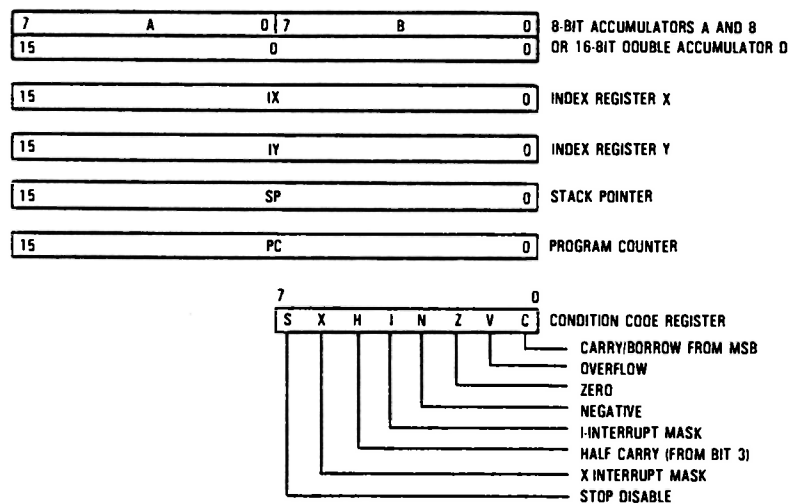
7 A 0 7 B 0
15 D 0

8-BIT ACCUMULATORS A AND B OR 16-BIT DOUBLE ACCUMULATOR D

15 IX 0

INDEX REGISTER X

15 IY 0

INDEX REGISTER Y

15 SP 0

STACK POINTER

15 PC 0

PROGRAM COUNTER

7 0

S X H I N Z V C

CONDITION CODE REGISTER

CARRY/BORROW FROM MSB

OVERFLOW

ZERO

NEGATIVE

I-INTERRUPT MASK

HALF CARRY (FROM BIT 3)

X INTERRUPT MASK

STOP DISABLE